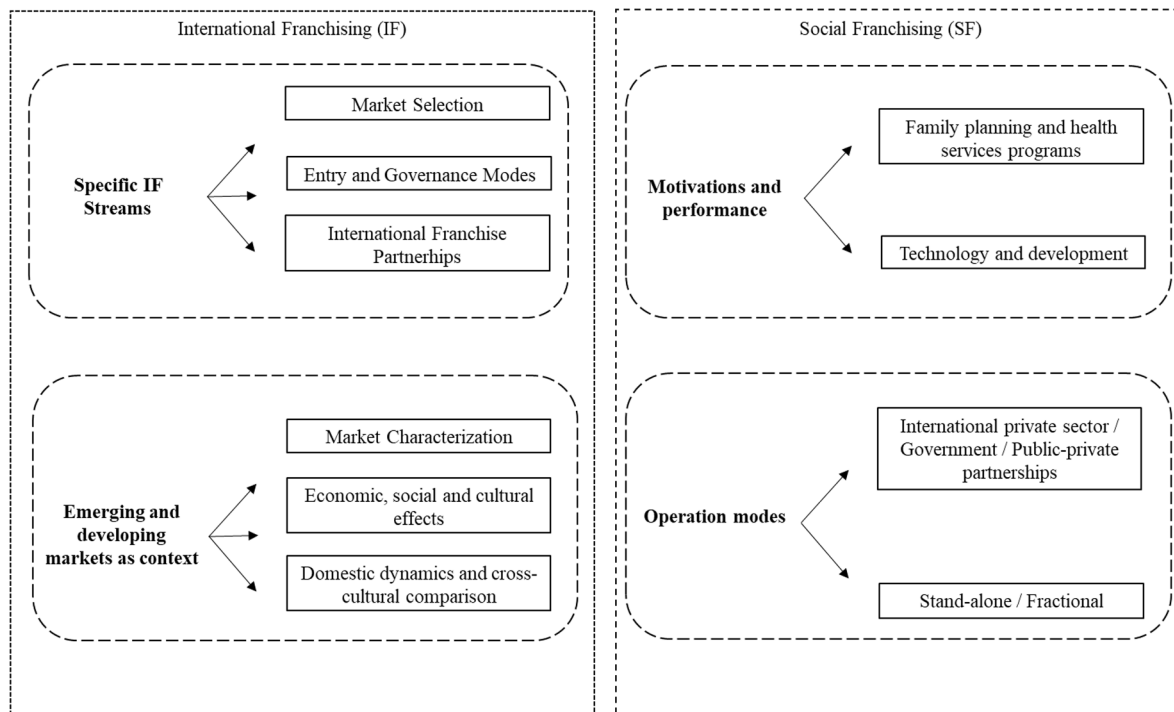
International Franchising (IF)

Specific IF Streams

Market Selection

Entry and Governance Modes

International Franchise Partnerhips

Emerging and developing markets as context

Market Characterization

Economic, social and cultural effects

Domestic dynamics and cross-cultural comparison

Social Franchising (SF)

Motivations and performance

Family planning and health services programs

Technology and development

Operation modes

International private sector / Government / Public-private partnerships

Stand-alone / Fractional